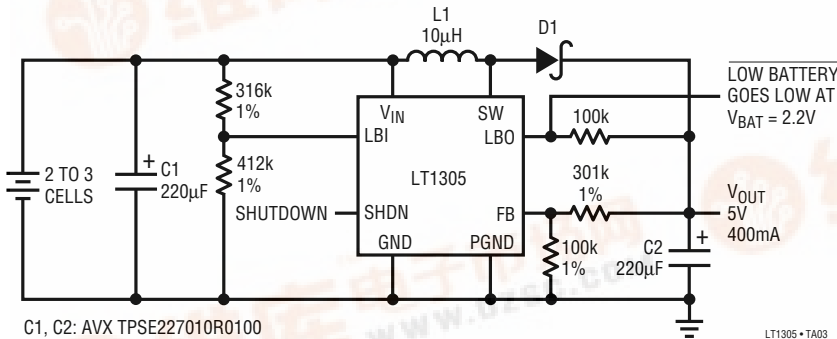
L1
10μH

D1

316k
1%

412k
1%

2 TO 3
CELLS

+
C1
220μF

$V_{IN}$

SW

LBI

LBO

LT1305

SHUTDOWN

SHDN

FB

GND

PGND

100k

301k
1%

100k
1%

$\overline{\text{LOW BATTERY}}$
GOES LOW AT
$V_{BAT}$ = 2.2V

$V_{OUT}$
5V
400mA

C2
220μF

+

C1, C2: AVX TPSE227010R0100

LT1305 • TA03